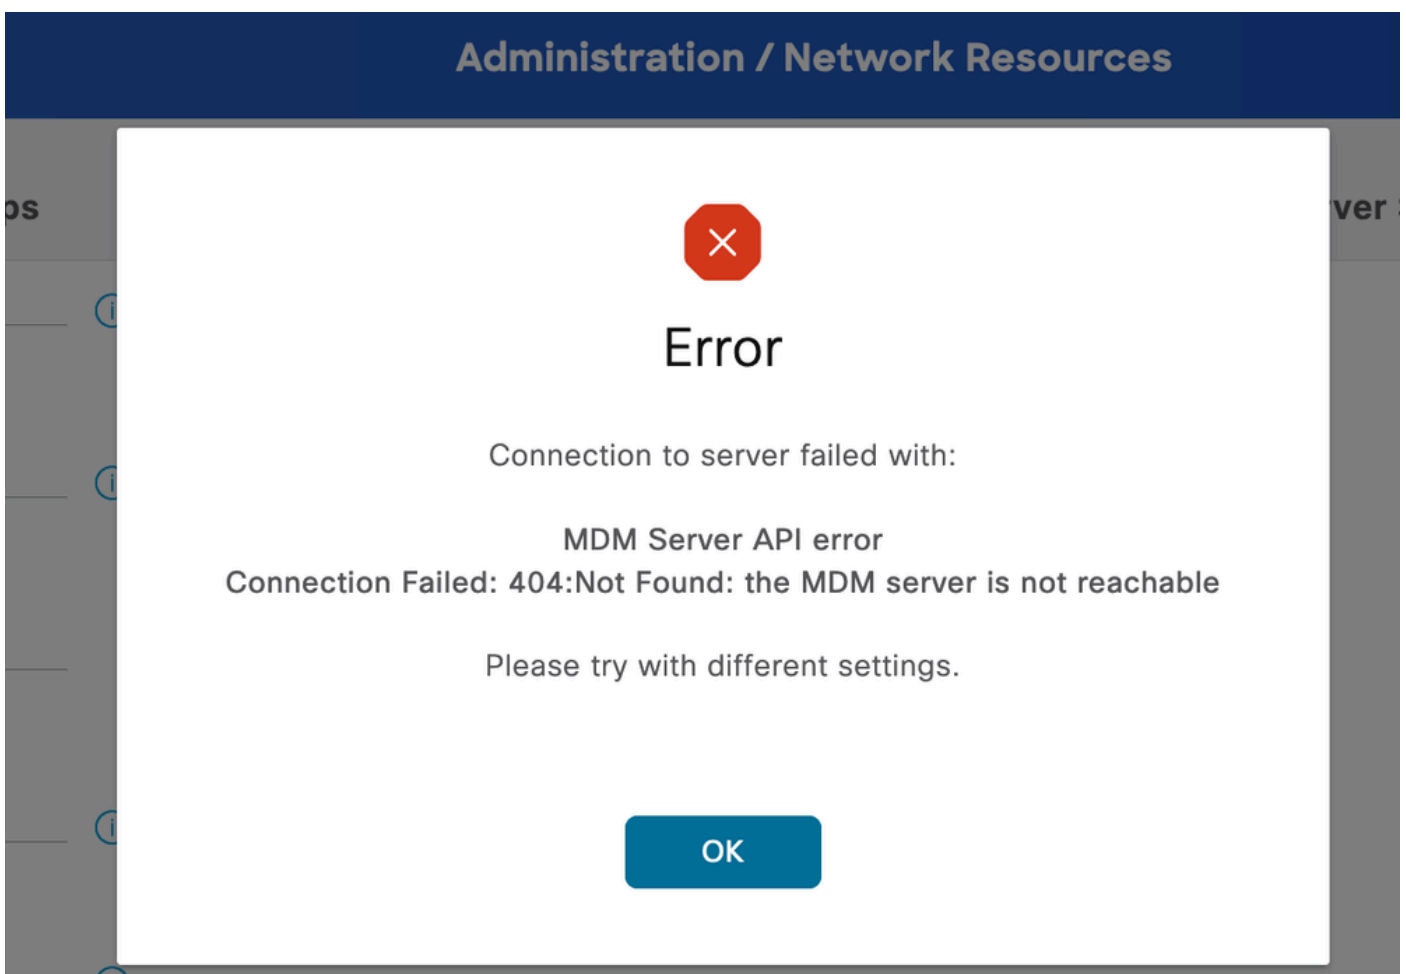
Administration / Network Resources

ps

ver

Error

Connection to server failed with:

MDM Server API error
Connection Failed: 404:Not Found: the MDM server is not reachable

Please try with different settings.

OK